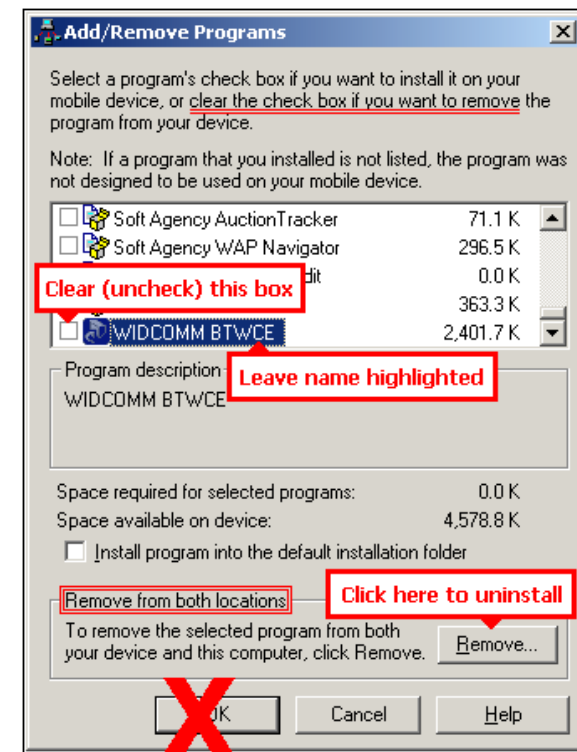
Add/Remove Programs

Select a program's check box if you want to install it on your mobile device, or clear the check box if you want to remove the program from your device.

Note: If a program that you installed is not listed, the program was not designed to be used on your mobile device.

| | | |
|---|---|---|
| Soft Agency AuctionTracker | 71.1 K |
| Soft Agency WAP Navigator | 296.5 K |
| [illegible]dit | 0.0 K |
| | 363.3 K |
| WIDCOMM BTWCE | 2,401.7 K |

Clear (uncheck) this box

Program description

WIDCOMM BTWCE

Leave name highlighted

Space required for selected programs: 0.0 K
Space available on device: 4,578.8 K

Install program into the default installation folder

Remove from both locations

To remove the selected program from both your device and this computer, click Remove.

Click here to uninstall

Remove...

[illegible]K Cancel Help